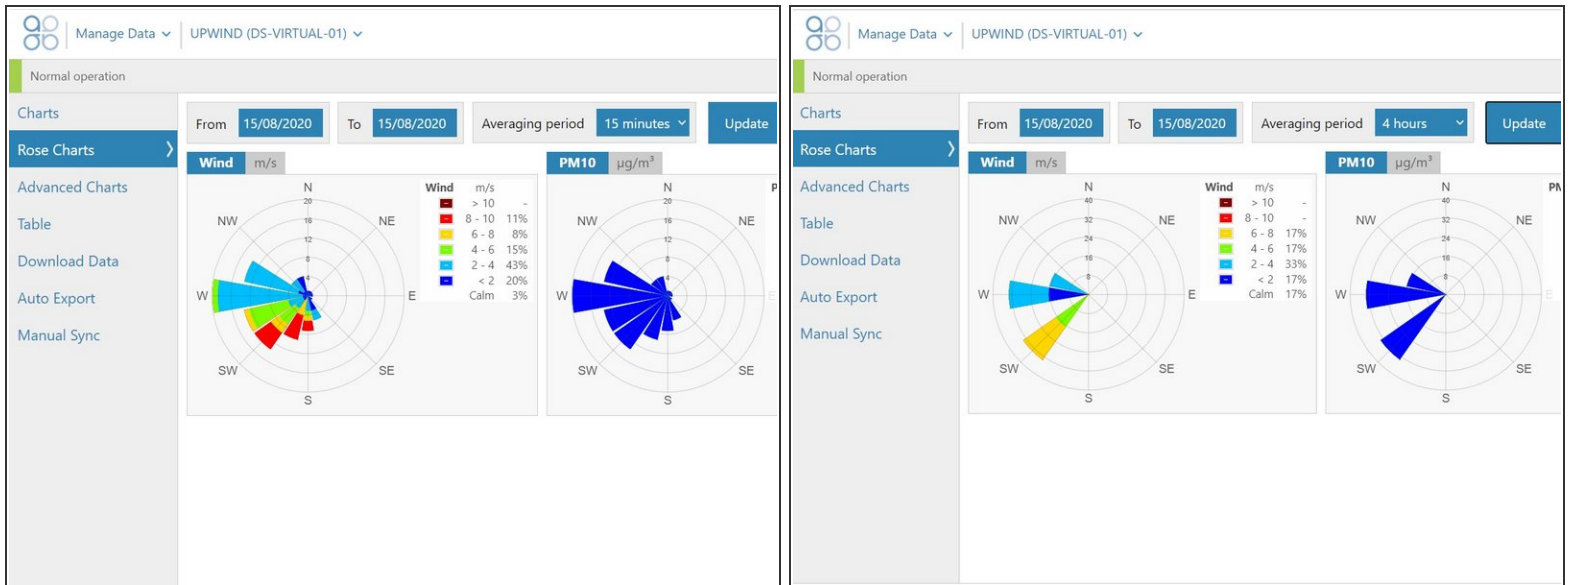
Manage Data UPWIND (DS-VIRTUAL-01)

Normal operation

Charts
Rose Charts
Advanced Charts
Table
Download Data
Auto Export
Manual Sync

From 15/08/2020 To 15/08/2020 Averaging period 15 minutes Update

Wind m/s

N
20
16
12
8
4
NW NE W E SW SE S

| Wind | m/s | |
|---|---|---|
| | > 10 | - |
| | 8 - 10 | 11% |
| | 6 - 8 | 8% |
| | 4 - 6 | 15% |
| | 2 - 4 | 43% |
| | < 2 | 20% |
| | Calm | 3% |

PM10 μg/m³

N
20
16
12
8
4
NW NE W E SW SE S
P

Manage Data UPWIND (DS-VIRTUAL-01)

Normal operation

Charts
Rose Charts
Advanced Charts
Table
Download Data
Auto Export
Manual Sync

From 15/08/2020 To 15/08/2020 Averaging period 4 hours Update

Wind m/s

N
40
32
24
16
8
NW NE W E SW SE S

| Wind | m/s | |
|---|---|---|
| | > 10 | - |
| | 8 - 10 | - |
| | 6 - 8 | 17% |
| | 4 - 6 | 17% |
| | 2 - 4 | 33% |
| | < 2 | 17% |
| | Calm | 17% |

PM10 μg/m³

N
40
32
24
16
8
NW NE W E SW SE S
PM